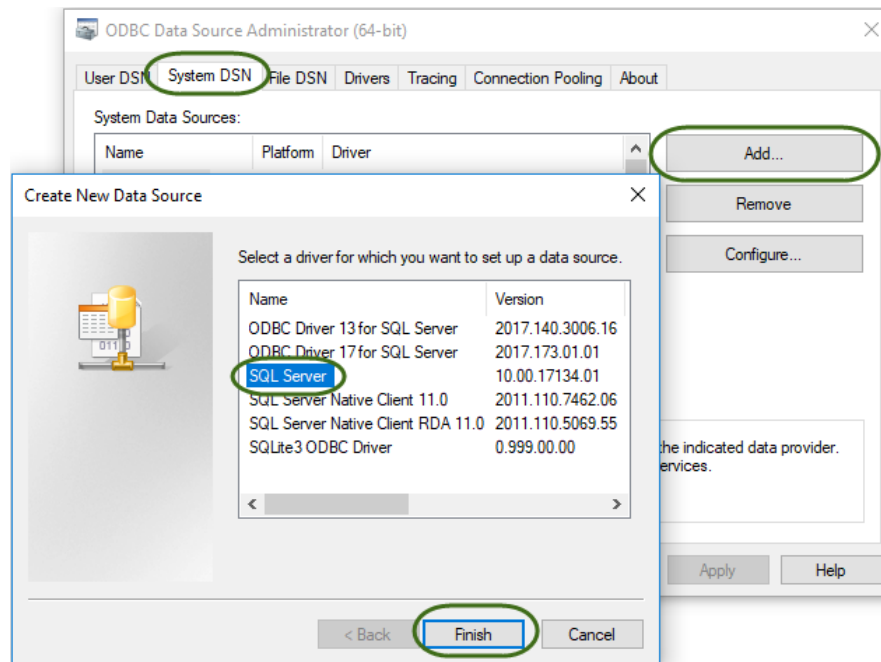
ODBC Data Source Administrator (64-bit)

User DSN | System DSN | File DSN | Drivers | Tracing | Connection Pooling | About

System Data Sources:

| Name | Platform | Driver |
|---|---|---|

Add...

Remove

Configure...

the indicated data provider. ervices.

Apply

Help

Create New Data Source

Select a driver for which you want to set up a data source.

| Name | Version |
|---|---|
| ODBC Driver 13 for SQL Server | 2017.140.3006.16 |
| ODBC Driver 17 for SQL Server | 2017.173.01.01 |
| SQL Server | 10.00.17134.01 |
| SQL Server Native Client 11.0 | 2011.110.7462.06 |
| SQL Server Native Client RDA 11.0 | 2011.110.5069.55 |
| SQLite3 ODBC Driver | 0.999.00.00 |

< Back

Finish

Cancel